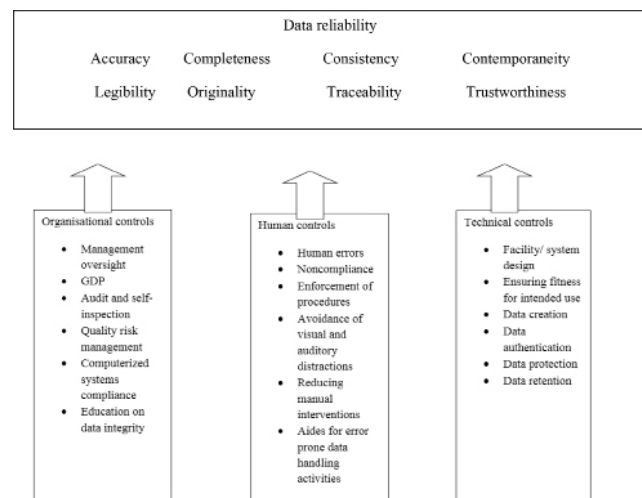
Data reliability

Accuracy Completeness Consistency Contemporaneity

Legibility Originality Traceability Trustworthiness

Organisational controls

- Management oversight
- GDP
- Audit and self-inspection
- Quality risk management
- Computerized systems compliance
- Education on data integrity

Human controls

- Human errors
- Noncompliance
- Enforcement of procedures
- Avoidance of visual and auditory distractions
- Reducing manual interventions
- Aides for error prone data handling activities

Technical controls

- Facility/ system design
- Ensuring fitness for intended use
- Data creation
- Data authentication
- Data protection
- Data retention